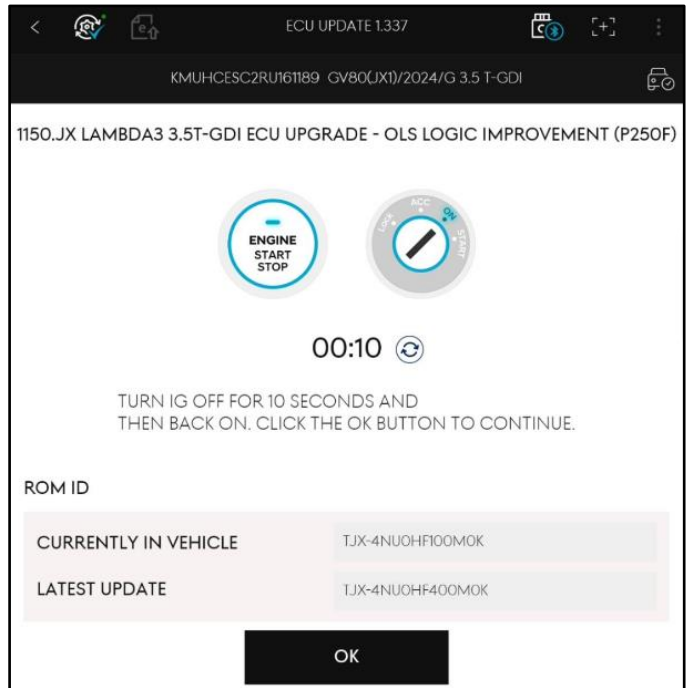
ECU UPDATE 1.337

KMUHCESC2RU161189 GV80(JX1)/2024/G 3.5 T-GDI

1150.JX LAMBDA3 3.5T-GDI ECU UPGRADE - OLS LOGIC IMPROVEMENT (P250F)

ENGINE START STOP

LOCK ACC ON START

00:10

TURN IG OFF FOR 10 SECONDS AND THEN BACK ON. CLICK THE OK BUTTON TO CONTINUE.

ROM ID

| CURRENTLY IN VEHICLE | TJX-4NU0HF100M0K |
|---|---|
| LATEST UPDATE | TJX-4NU0HF400M0K |

OK